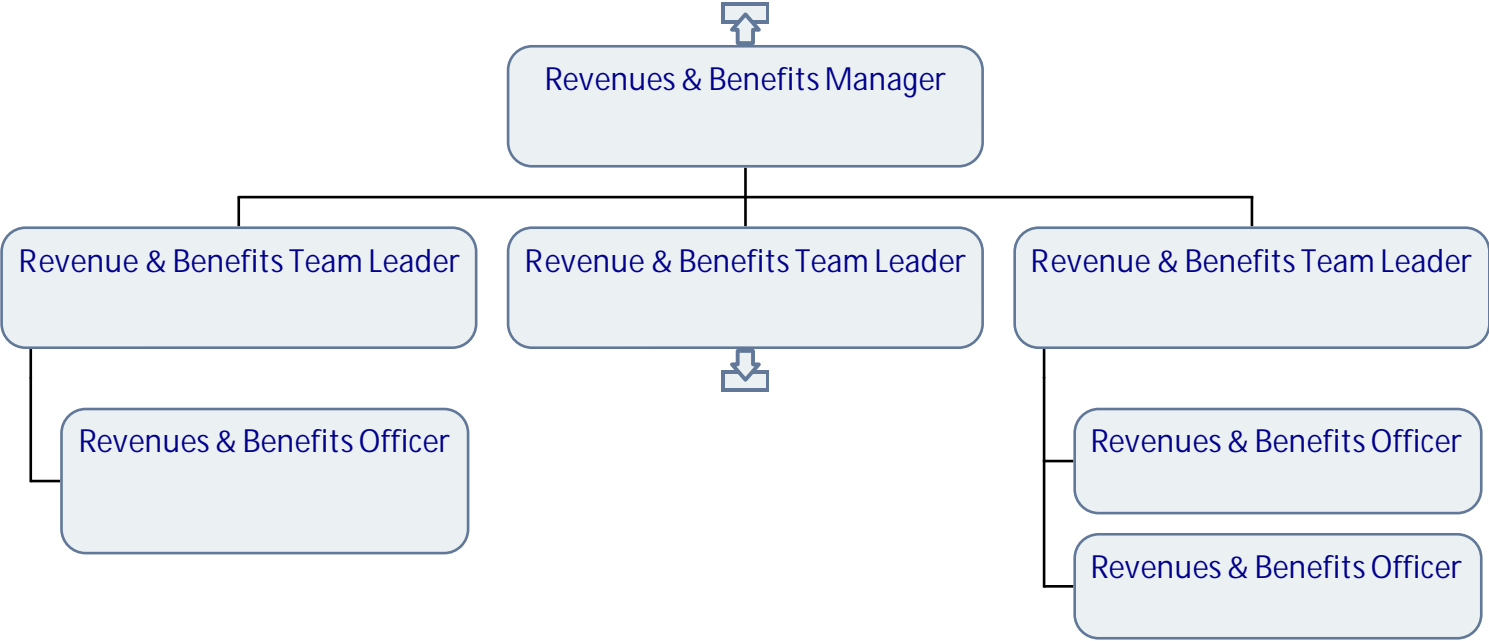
Revenues & Benefits Manager

Revenue & Benefits Team Leader

Revenue & Benefits Team Leader

Revenue & Benefits Team Leader

Revenues & Benefits Officer

Revenues & Benefits Officer

Revenues & Benefits Officer